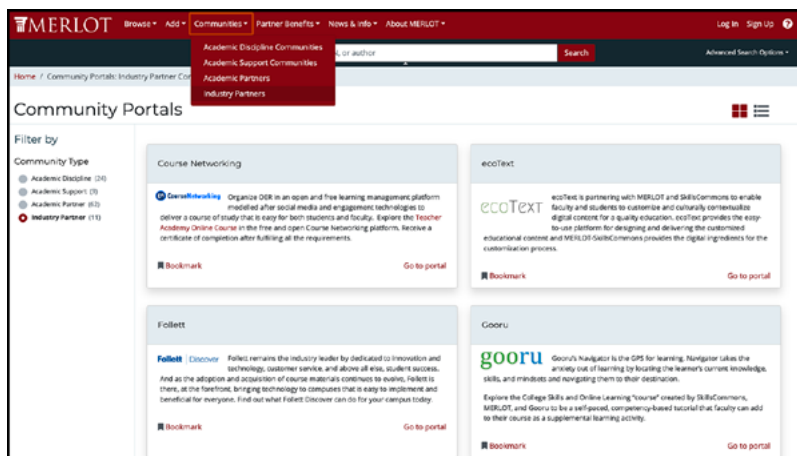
MERLOT Browse ▾ Add ▾ Communities ▾ Partner Benefits ▾ News & Info ▾ About MERLOT ▾ Log In Sign Up ?

Academic Discipline Communities
Academic Support Communities
Academic Partners
Industry Partners

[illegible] or author Search Advanced Search Options ▾

Home / Community Portals: Industry Partner Co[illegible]

Community Portals

Filter by

Community Type

Academic Discipline (24)
Academic Support (9)
Academic Partner (62)
Industry Partner (11)

Course Networking

CourseNetworking Organize OER in an open and free learning management platform modelled after social media and engagement technologies to deliver a course of study that is easy for both students and faculty. Explore the Teacher Academy Online Course in the free and open Course Networking platform. Receive a certificate of completion after fulfilling all the requirements.

Bookmark Go to portal

ecoText

ecoText ecoText is partnering with MERLOT and SkillsCommons to enable faculty and students to customize and culturally contextualize digital content for a quality education. ecoText provides the easy-to-use platform for designing and delivering the customized educational content and MERLOT-SkillsCommons provides the digital ingredients for the customization process.

Bookmark Go to portal

Follett

Follett | Discover Follett remains the industry leader by dedicated to innovation and technology, customer service, and above all else, student success. And as the adoption and acquisition of course materials continues to evolve, Follett is there, at the forefront, bringing technology to campuses that is easy to implement and beneficial for everyone. Find out what Follett Discover can do for your campus today.

Bookmark Go to portal

Gooru

gooru Gooru's Navigator is the GPS for learning. Navigator takes the anxiety out of learning by locating the learner's current knowledge, skills, and mindsets and navigating them to their destination.

Explore the College Skills and Online Learning "course" created by SkillsCommons, MERLOT, and Gooru to be a self-paced, competency-based tutorial that faculty can add to their course as a supplemental learning activity.

Bookmark Go to portal